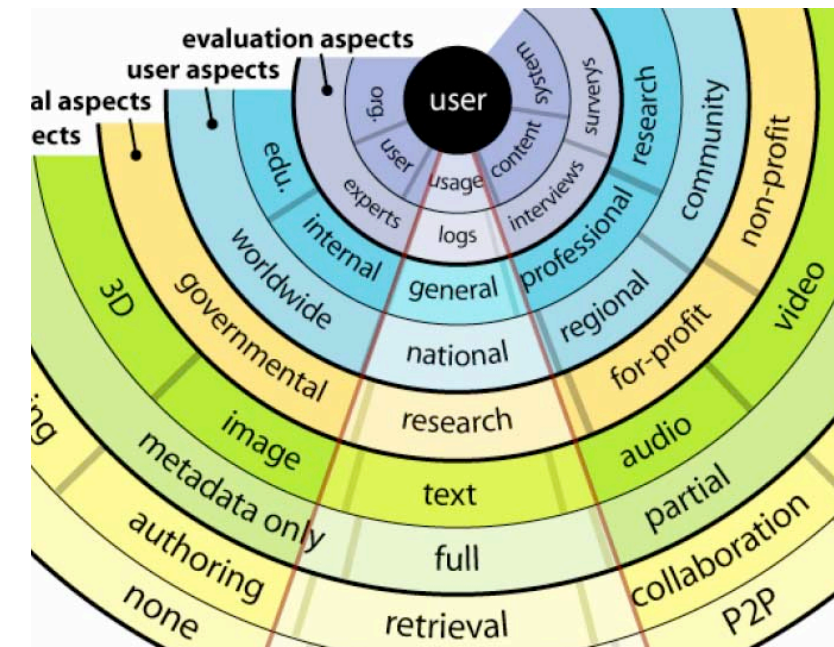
evaluation aspects
user aspects
al aspects
ects

user

org.
user
usage
content
system
surverys
experts
logs
interviews

edu.
internal
general
professional
research

worldwide
national
regional
community

governmental
research
for-profit
non-profit

3D
image
text
audio
video

metadata only
full
partial

ing
authoring
retrieval
collaboration

none
P2P